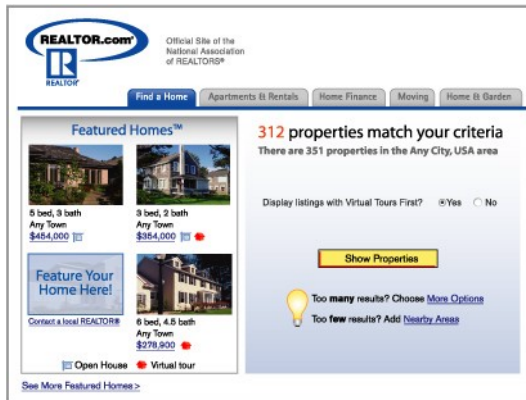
REALTOR.com®

REALTOR®

Official Site of the National Association of REALTORS®

Find a Home | Apartments & Rentals | Home Finance | Moving | Home & Garden

Featured Homes™

5 bed, 3 bath
Any Town
$454,000

3 bed, 2 bath
Any Town
$354,000

Feature Your Home Here!

Contact a local REALTOR®

6 bed, 4.5 bath
Any Town
$278,900

Open House
Virtual tour

See More Featured Homes >

312 properties match your criteria

There are 351 properties in the Any City, USA area

Display listings with Virtual Tours First? Yes No

Show Properties

Too many results? Choose More Options

Too few results? Add Nearby Areas